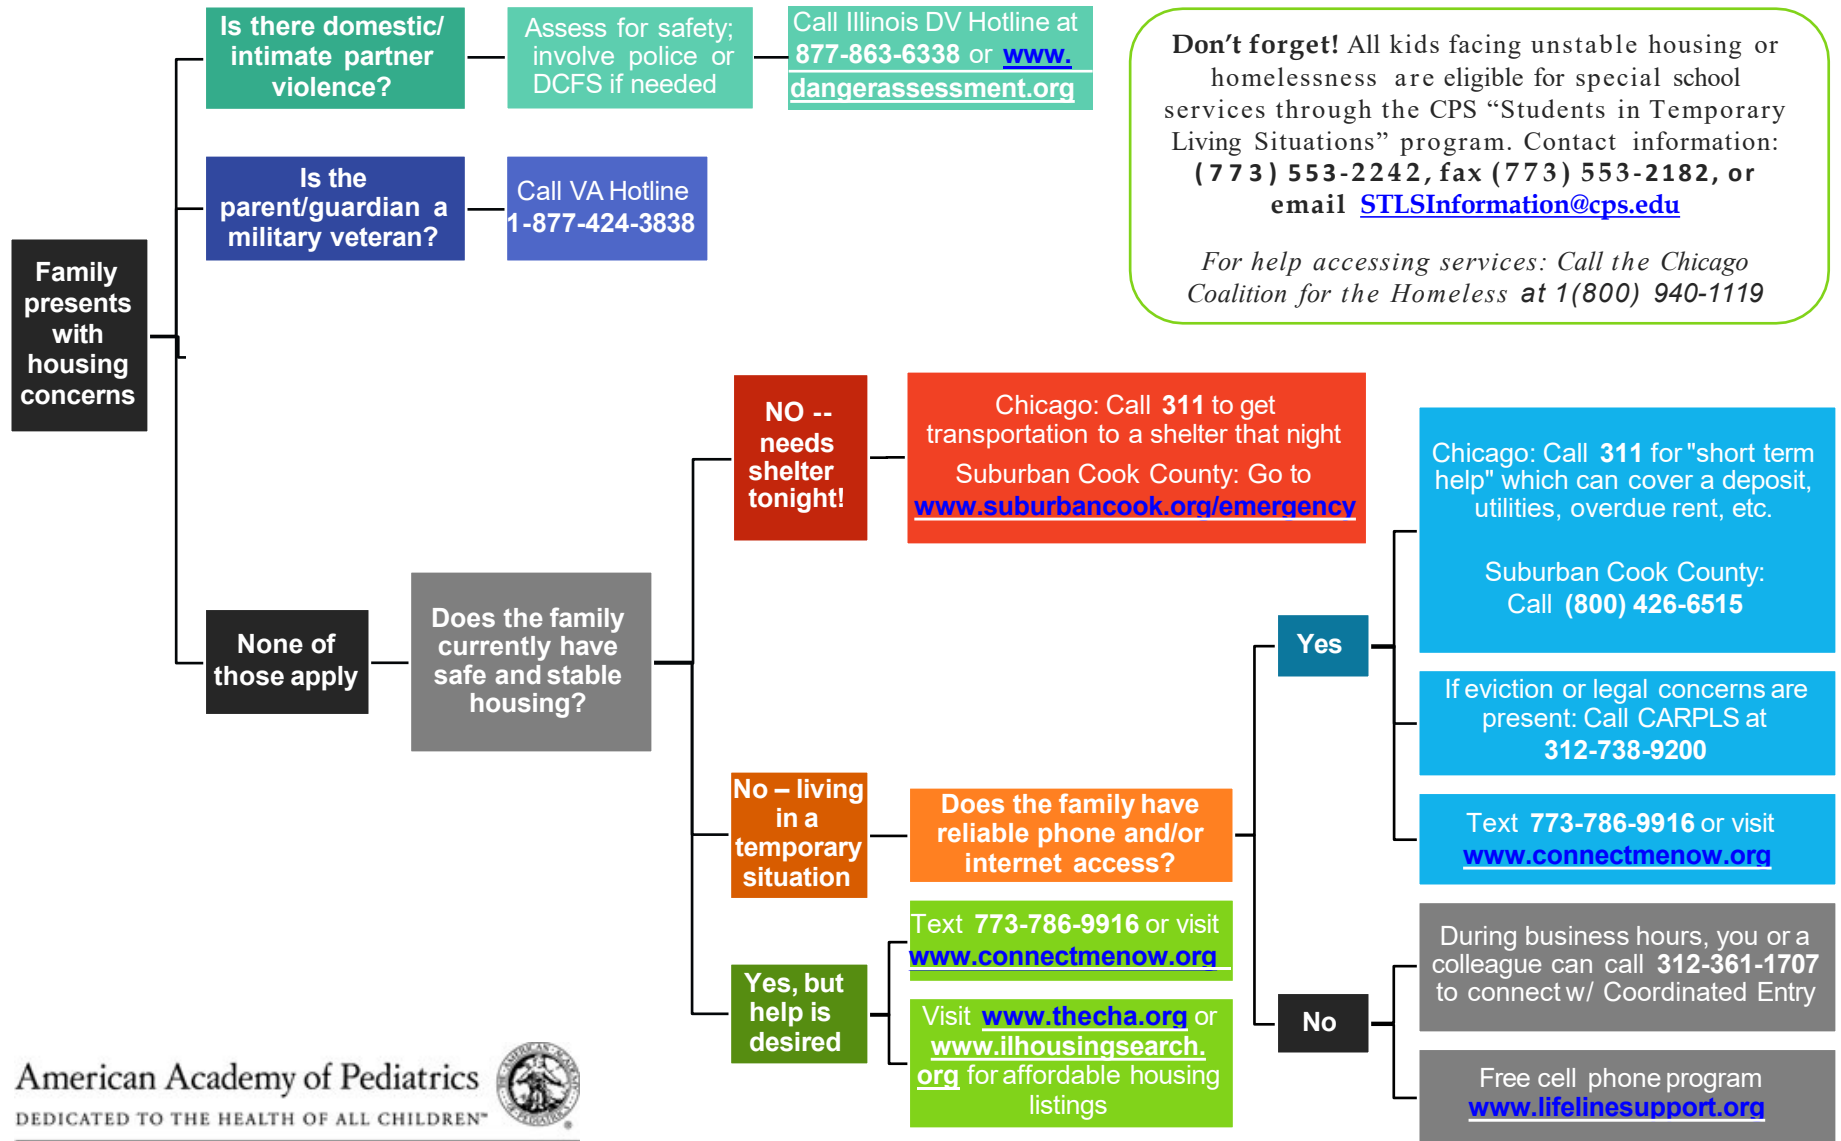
Family presents with housing concerns

Is there domestic/ intimate partner violence?

Assess for safety; involve police or DCFS if needed

Call Illinois DV Hotline at 877-863-6338 or www.dangerassessment.org

Is the parent/guardian a military veteran?

Call VA Hotline 1-877-424-3838

Don't forget! All kids facing unstable housing or homelessness are eligible for special school services through the CPS "Students in Temporary Living Situations" program. Contact information: (773) 553-2242, fax (773) 553-2182, or email STLSInformation@cps.edu

For help accessing services: Call the Chicago Coalition for the Homeless at 1(800) 940-1119

None of those apply

Does the family currently have safe and stable housing?

NO -- needs shelter tonight!

Chicago: Call 311 to get transportation to a shelter that night

Suburban Cook County: Go to www.suburbancook.org/emergency

Chicago: Call 311 for "short term help" which can cover a deposit, utilities, overdue rent, etc.

Suburban Cook County: Call (800) 426-6515

Yes

If eviction or legal concerns are present: Call CARPLS at 312-738-9200

Text 773-786-9916 or visit www.connectmenow.org

No – living in a temporary situation

Does the family have reliable phone and/or internet access?

Text 773-786-9916 or visit www.connectmenow.org

Yes, but help is desired

Visit www.thecha.org or www.ilhousingsearch.org for affordable housing listings

No

During business hours, you or a colleague can call 312-361-1707 to connect w/ Coordinated Entry

Free cell phone program www.lifelinesupport.org

American Academy of Pediatrics
DEDICATED TO THE HEALTH OF ALL CHILDREN™